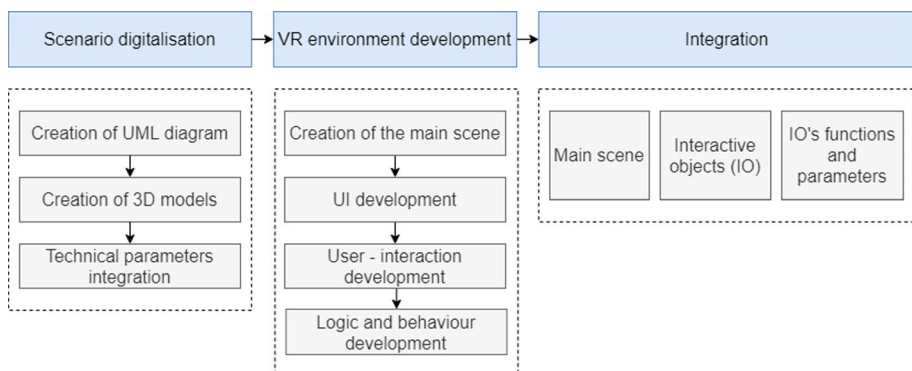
Scenario digitalisation

VR environment development

Integration

Creation of UML diagram

Creation of 3D models

Technical parameters integration

Creation of the main scene

UI development

User - interaction development

Logic and behaviour development

Main scene

Interactive objects (IO)

IO's functions and parameters